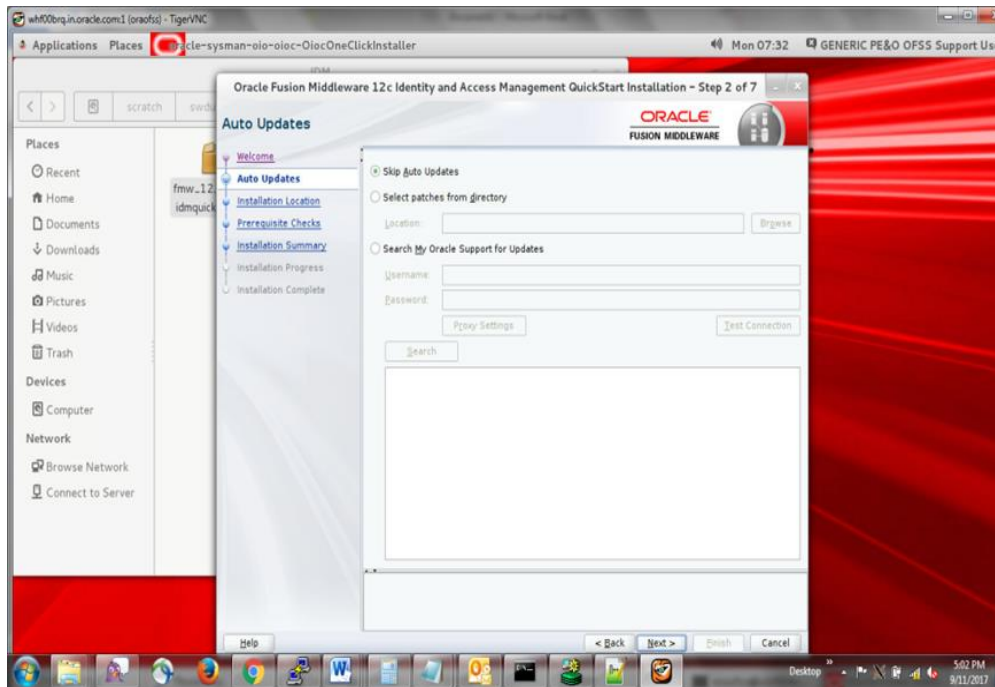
whf00brq.in.oracle.com:1 (oraofss) - TigerVNC

Applications Places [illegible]acle-sysman-oio-oioc-OiocOneClickInstaller

Mon 07:32 GENERIC PE&O OFSS Support Us

IDM

scratch swd

Places
Recent
Home
Documents
Downloads
Music
Pictures
Videos
Trash
Devices
Computer
Network
Browse Network
Connect to Server

fmw_12
idmquick

Oracle Fusion Middleware 12c Identity and Access Management QuickStart Installation - Step 2 of 7

Auto Updates

ORACLE
FUSION MIDDLEWARE

Welcome
Auto Updates
Installation Location
Prerequisite Checks
Installation Summary
Installation Progress
Installation Complete

Skip Auto Updates
Select patches from directory
Location:
Browse
Search My Oracle Support for Updates
Username:
Password:
Proxy Settings
Test Connection
Search

Help
< Back
Next >
Finish
Cancel

Desktop
5:02 PM
9/11/2017